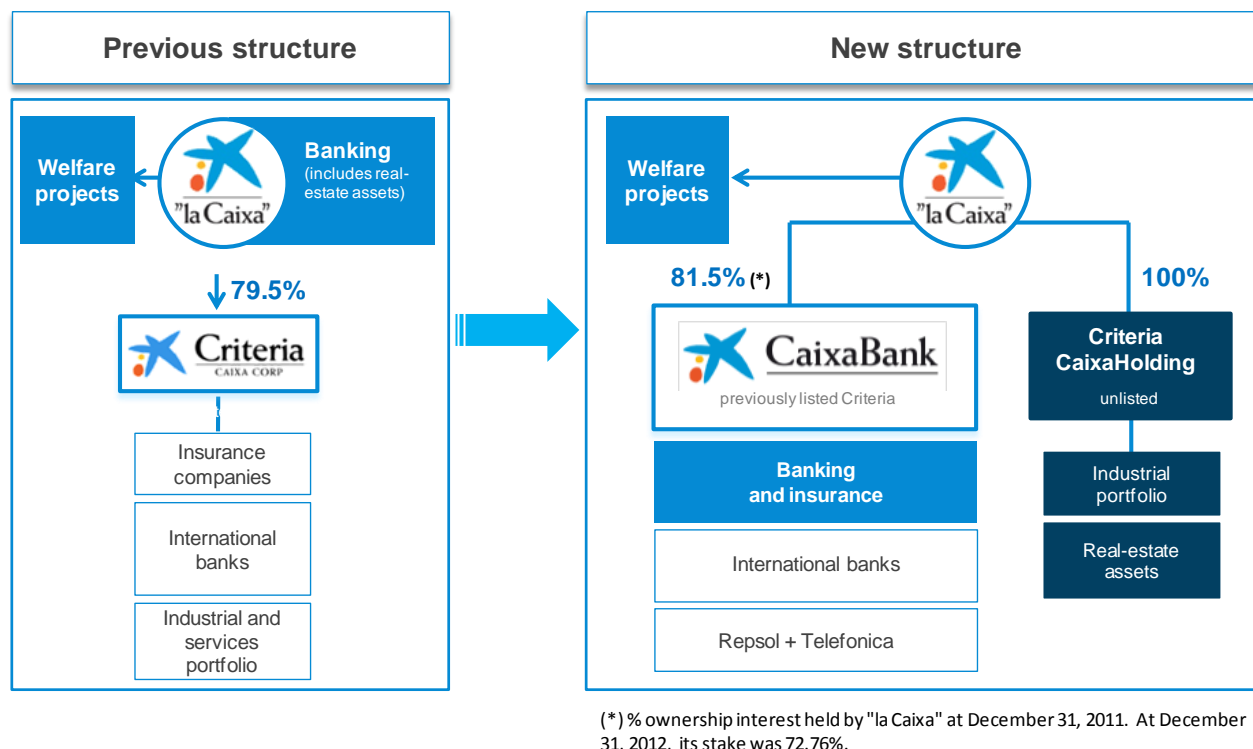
Previous structure

Welfare projects

"la Caixa"

Banking (includes real-estate assets)

79.5%

Criteria CAIXA CORP

Insurance companies

International banks

Industrial and services portfolio

New structure

Welfare projects

"la Caixa"

81.5% (*)

100%

CaixaBank

previously listed Criteria

Criteria CaixaHolding

unlisted

Banking and insurance

International banks

Repsol + Telefonica

Industrial portfolio

Real-estate assets

(*) % ownership interest held by "la Caixa" at December 31, 2011. At December 31, 2012, its stake was 72.76%.